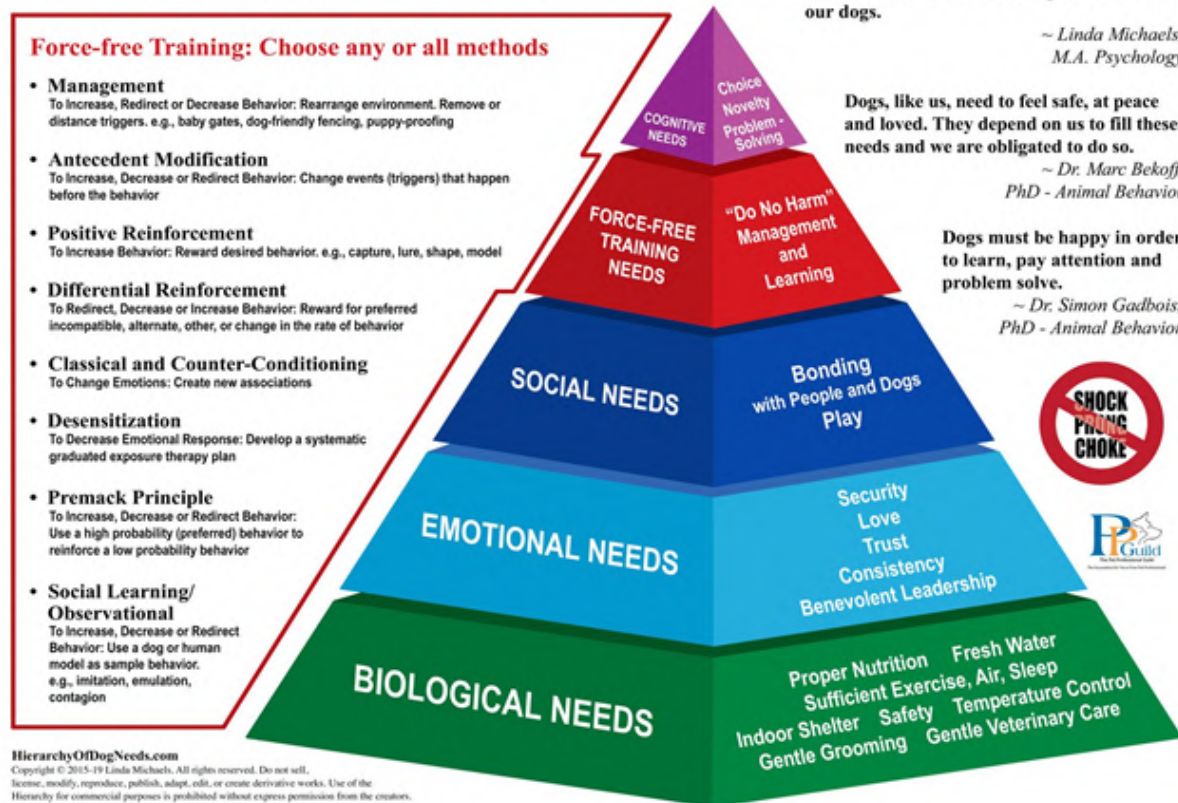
Force-free Training: Choose any or all methods

• Management
To Increase, Redirect or Decrease Behavior: Rearrange environment. Remove or distance triggers. e.g., baby gates, dog-friendly fencing, puppy-proofing

• Antecedent Modification
To Increase, Decrease or Redirect Behavior: Change events (triggers) that happen before the behavior

• Positive Reinforcement
To Increase Behavior: Reward desired behavior. e.g., capture, lure, shape, model

• Differential Reinforcement
To Redirect, Decrease or Increase Behavior: Reward for preferred incompatible, alternate, other, or change in the rate of behavior

• Classical and Counter-Conditioning
To Change Emotions: Create new associations

• Desensitization
To Decrease Emotional Response: Develop a systematic graduated exposure therapy plan

• Premack Principle
To Increase, Decrease or Redirect Behavior: Use a high probability (preferred) behavior to reinforce a low probability behavior

• Social Learning/ Observational
To Increase, Decrease or Redirect Behavior: Use a dog or human model as sample behavior. e.g., imitation, emulation, contagion

HierarchyOfDogNeeds.com
Copyright © 2015-19 Linda Michaels. All rights reserved. Do not sell, license, modify, reproduce, publish, adapt, edit, or create derivative works. Use of the Hierarchy for commercial purposes is prohibited without express permission from the creators.

COGNITIVE NEEDS
Choice
Novelty
Problem - Solving

FORCE-FREE TRAINING NEEDS
"Do No Harm" Management and Learning

SOCIAL NEEDS
Bonding with People and Dogs
Play

EMOTIONAL NEEDS
Security
Love
Trust
Consistency
Benevolent Leadership

BIOLOGICAL NEEDS
Proper Nutrition Fresh Water
Sufficient Exercise, Air, Sleep
Indoor Shelter Safety Temperature Control
Gentle Grooming Gentle Veterinary Care

our dogs.
~ Linda Michaels
M.A. Psychology

Dogs, like us, need to feel safe, at peace and loved. They depend on us to fill these needs and we are obligated to do so.
~ Dr. Marc Bekoff
PhD - Animal Behavior

Dogs must be happy in order to learn, pay attention and problem solve.
~ Dr. Simon Gadbois
PhD - Animal Behavior

SHOCK
PRONG
CHOKE

PPGuild